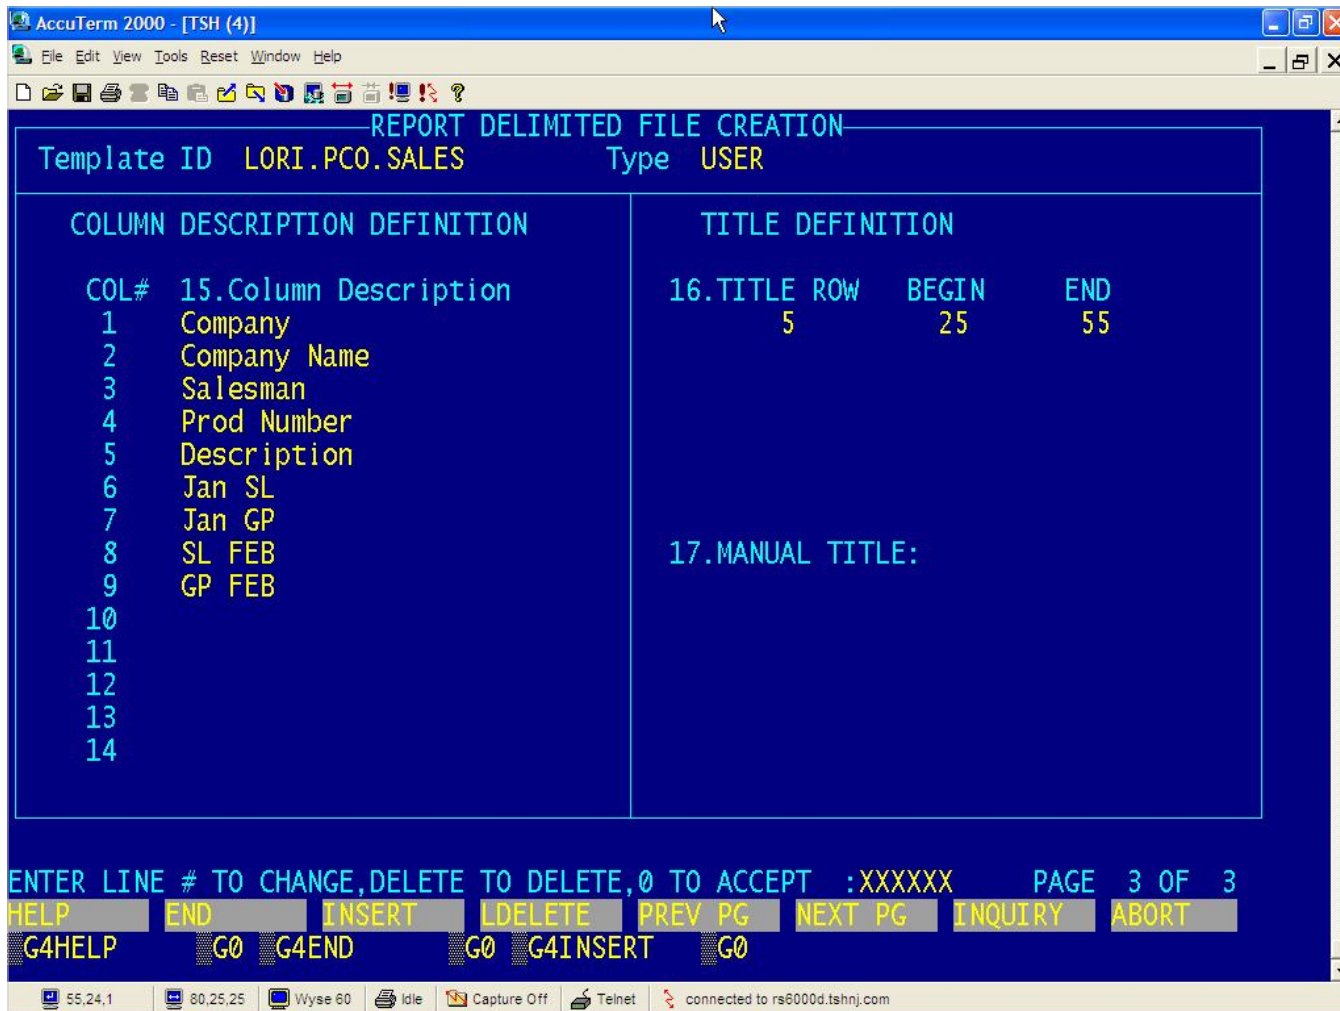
AccuTerm 2000 - [TSH (4)]

File Edit View Tools Reset Window Help

REPORT DELIMITED FILE CREATION

Template ID LORI.PCO.SALES Type USER

COLUMN DESCRIPTION DEFINITION

COL# 15.Column Description
1 Company
2 Company Name
3 Salesman
4 Prod Number
5 Description
6 Jan SL
7 Jan GP
8 SL FEB
9 GP FEB
10
11
12
13
14

TITLE DEFINITION

16.TITLE ROW BEGIN END
5 25 55

17.MANUAL TITLE:

ENTER LINE # TO CHANGE,DELETE TO DELETE,0 TO ACCEPT :XXXXXX PAGE 3 OF 3

HELP END INSERT LDELETE PREV PG NEXT PG INQUIRY ABORT

G4HELP G0 G4END G0 G4INSERT G0

55,24,1 80,25,25 Wyse 60 Idle Capture Off Telnet connected to rs6000d.tshnj.com